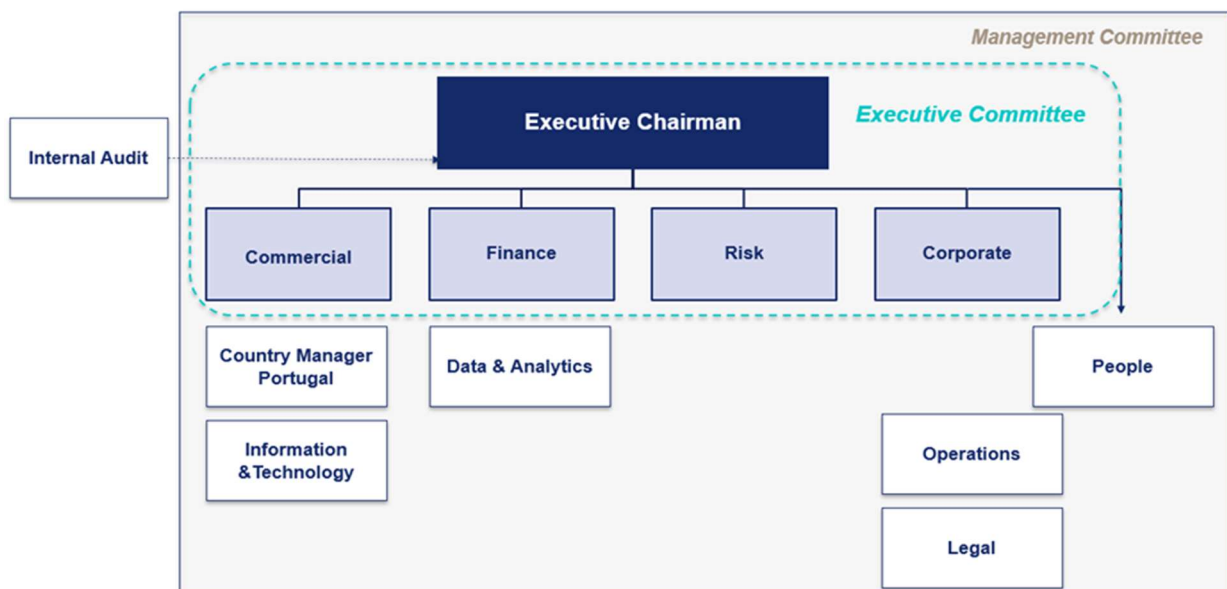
Management Committee

Internal Audit

Executive Chairman

Executive Committee

Commercial

Finance

Risk

Corporate

Country Manager Portugal

Data & Analytics

People

Information &Technology

Operations

Legal